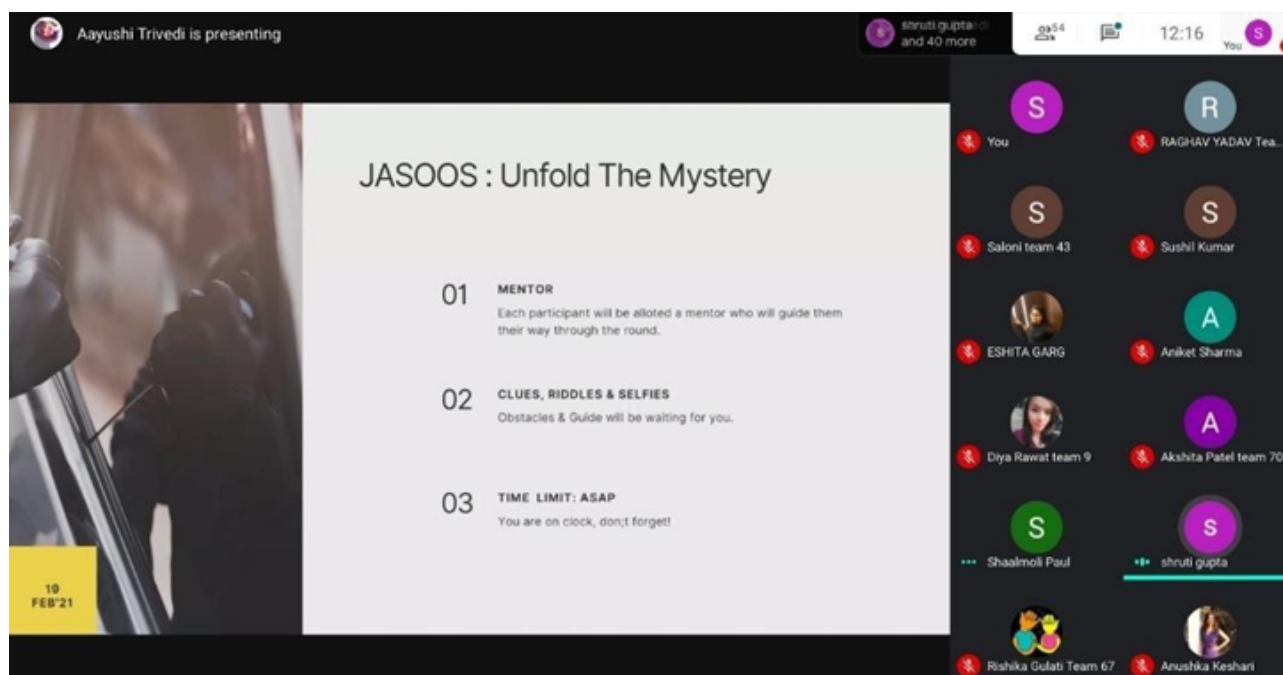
Aayushi Trivedi is presenting

shruti gupta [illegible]
and 40 more

54

12:16

You

19
FEB'21

JASOOS : Unfold The Mystery

01 MENTOR
Each participant will be alloted a mentor who will guide them their way through the round.

02 CLUES, RIDDLES & SELFIES
Obstacles & Guide will be waiting for you.

03 TIME LIMIT: ASAP
You are on clock, don;t forget!

S
You

R
RAGHAV YADAV Tea...

S
Saloni team 43

S
Sushil Kumar

ESHITA GARG

A
Aniket Sharma

Diya Rawat team 9

A
Akshita Patel team 70

S
Shaalmoli Paul

S
shruti gupta

Rishika Gulati Team 67

Anushka Keshari